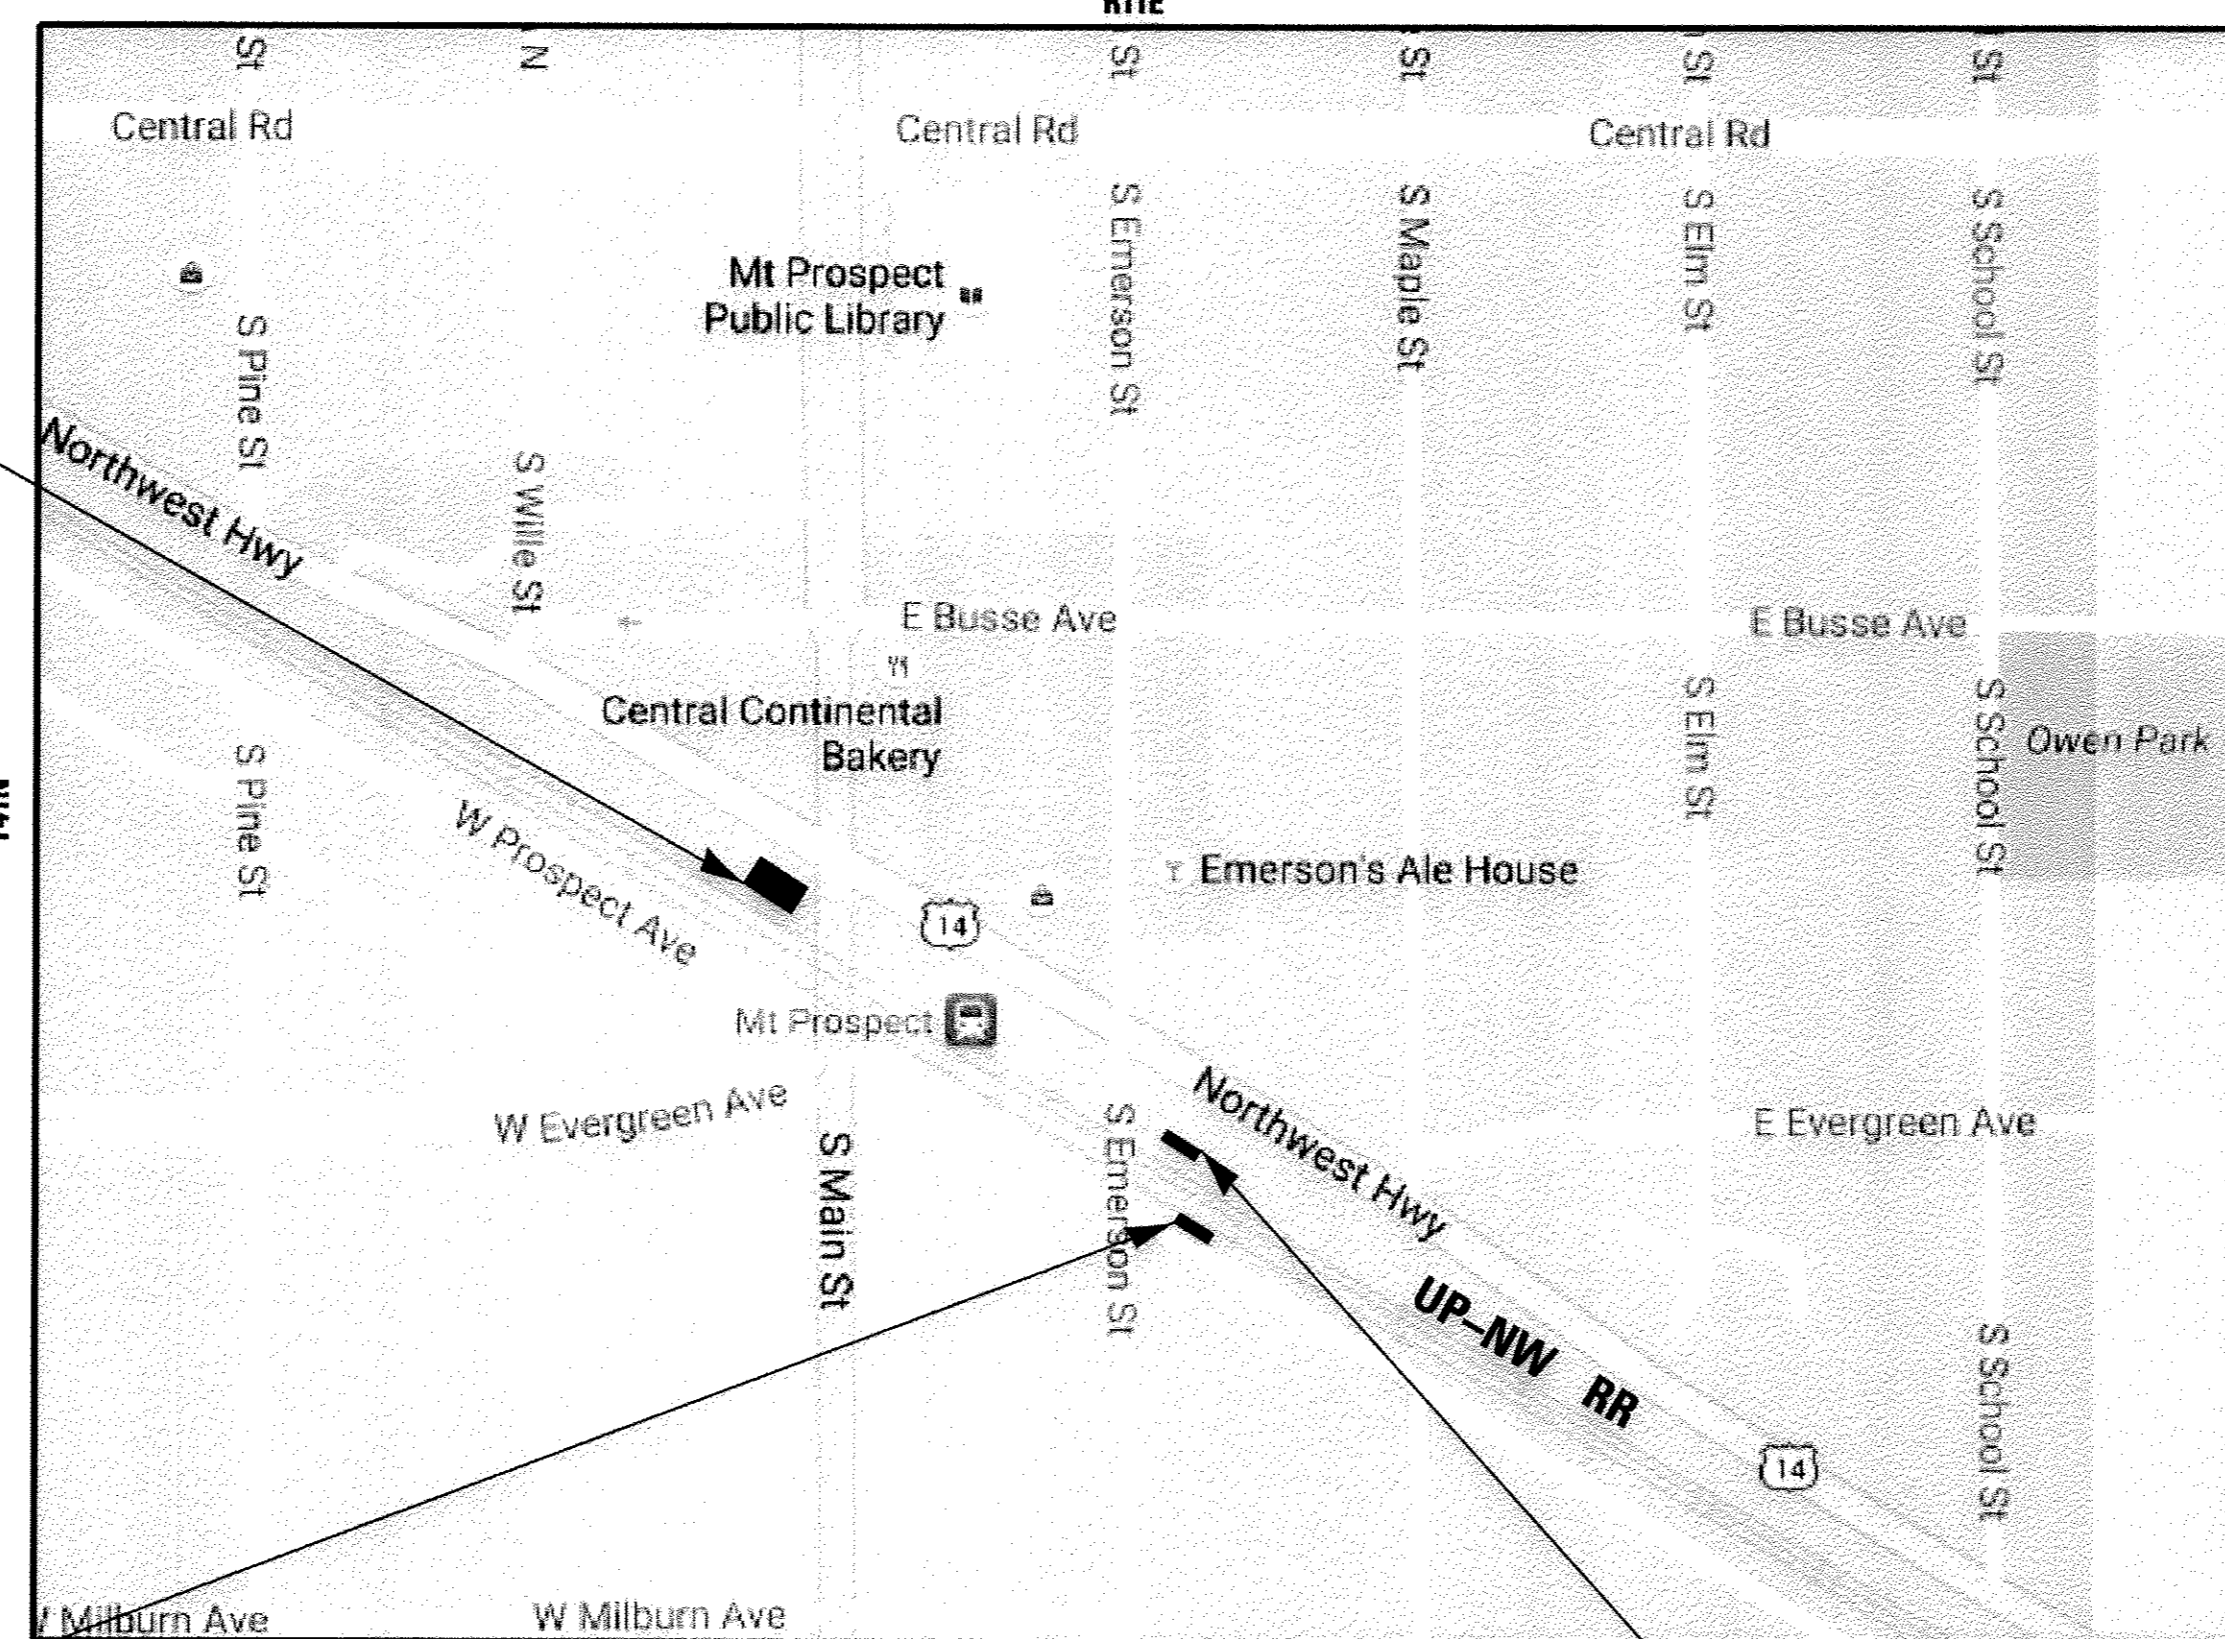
St
N
St
St
St
St

Central Rd
Central Rd
Central Rd

S Emerson St
S Maple St
S Elm St
S School St

Mt Prospect Public Library

S Pine St

Northwest Hwy

S Wille St

E Busse Ave
E Busse Ave

Central Continental Bakery

S Elm St
S School St
Owen Park

S Pine St

W Prospect Ave

Emerson's Ale House

14

Mt Prospect

W Evergreen Ave
S Main St
S Emerson St
Northwest Hwy
E Evergreen Ave

UP–NW RR

14

S School St

W Milburn Ave
W Milburn Ave